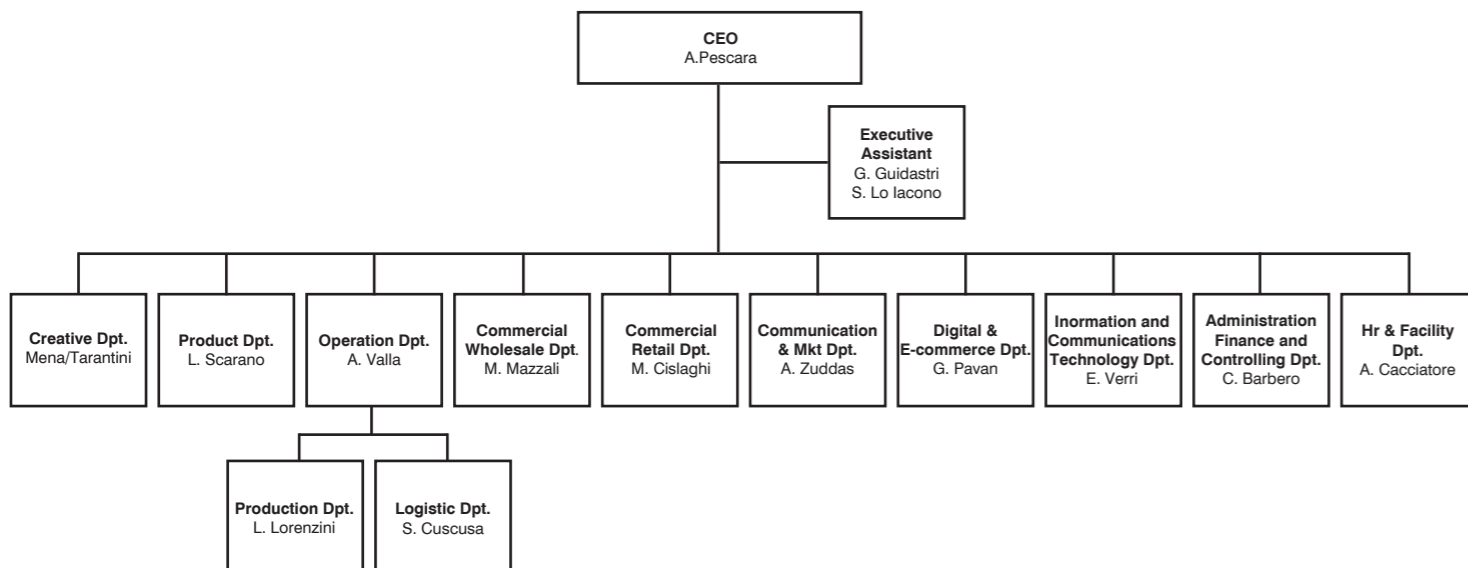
CEO
A.Pescara

Executive Assistant
G. Guidastri
S. Lo Iacono

Creative Dpt.
Mena/Tarantini

Product Dpt.
L. Scarano

Operation Dpt.
A. Valla

Commercial Wholesale Dpt.
M. Mazzali

Commercial Retail Dpt.
M. Cislaghi

Communication & Mkt Dpt.
A. Zuddas

Digital & E-commerce Dpt.
G. Pavan

Inormation and Communications Technology Dpt.
E. Verri

Administration Finance and Controlling Dpt.
C. Barbero

Hr & Facility Dpt.
A. Cacciatore

Production Dpt.
L. Lorenzini

Logistic Dpt.
S. Cuscusa